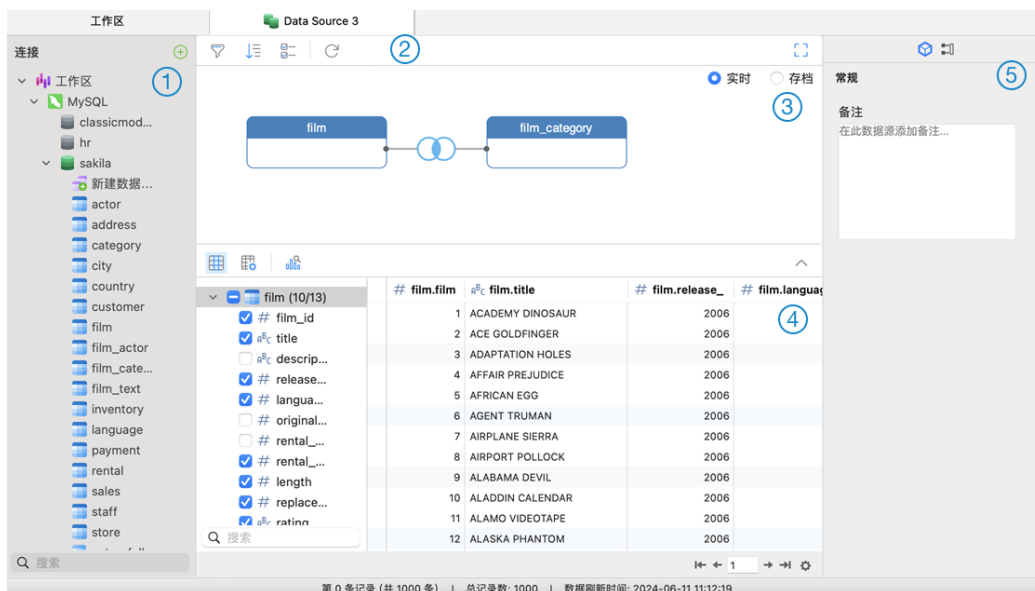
工作区
Data Source 3

连接
①
工作区
MySQL
classicmod...
hr
sakila
新建数据...
actor
address
category
city
country
customer
film
film_actor
film_cate...
film_text
inventory
language
payment
rental
sales
staff
store
搜索

②
实时
存档
③
film
film_category

film (10/13)
film_id
title
descrip...
release...
langua...
original...
rental_...
rental_...
length
replace...
rating
搜索

| # film.film | film.title | # film.release_ | # film.languag |
|---|---|---|---|
| 1 | ACADEMY DINOSAUR | 2006 | |
| 2 | ACE GOLDFINGER | 2006 | |
| 3 | ADAPTATION HOLES | 2006 | |
| 4 | AFFAIR PREJUDICE | 2006 | |
| 5 | AFRICAN EGG | 2006 | |
| 6 | AGENT TRUMAN | 2006 | |
| 7 | AIRPLANE SIERRA | 2006 | |
| 8 | AIRPORT POLLOCK | 2006 | |
| 9 | ALABAMA DEVIL | 2006 | |
| 10 | ALADDIN CALENDAR | 2006 | |
| 11 | ALAMO VIDEOTAPE | 2006 | |
| 12 | ALASKA PHANTOM | 2006 | |

④
1

⑤
常规
备注
在此数据源添加备注...

第 0 条记录 (共 1000 条) | 总记录数: 1000 | 数据刷新时间: 2024-06-11 11:12:19